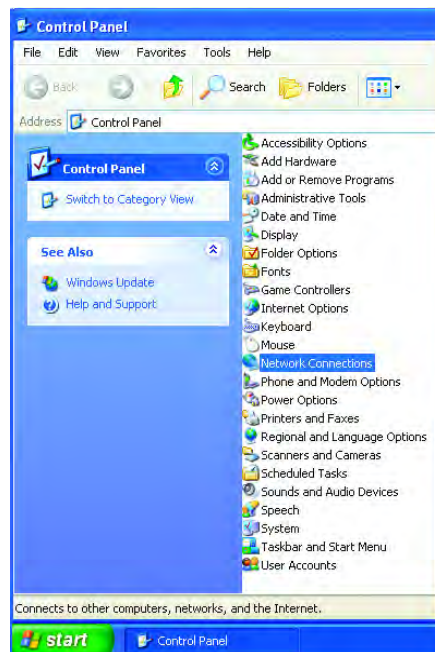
Control Panel

File Edit View Favorites Tools Help

Back Search Folders

Address Control Panel

Control Panel

Switch to Category View

See Also

Windows Update

Help and Support

Accessibility Options
Add Hardware
Add or Remove Programs
Administrative Tools
Date and Time
Display
Folder Options
Fonts
Game Controllers
Internet Options
Keyboard
Mouse
Network Connections
Phone and Modem Options
Power Options
Printers and Faxes
Regional and Language Options
Scanners and Cameras
Scheduled Tasks
Sounds and Audio Devices
Speech
System
Taskbar and Start Menu
User Accounts

Connects to other computers, networks, and the Internet.

start Control Panel